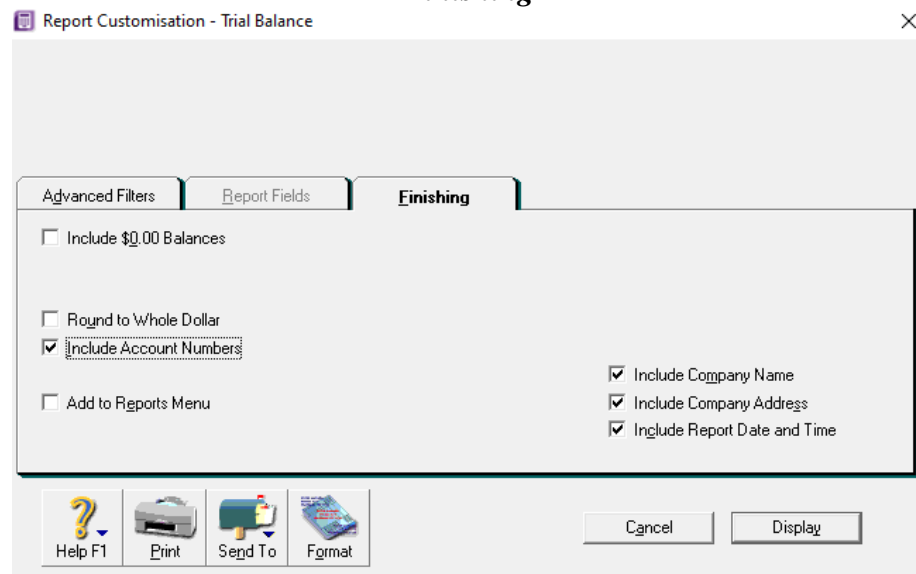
Report Customisation - Trial Balance

Advanced Filters
Report Fields
Finishing

Include $0.00 Balances

Round to Whole Dollar
Include Account Numbers

Add to Reports Menu

Include Company Name
Include Company Address
Include Report Date and Time

Help F1
Print
Send To
Format

Cancel
Display